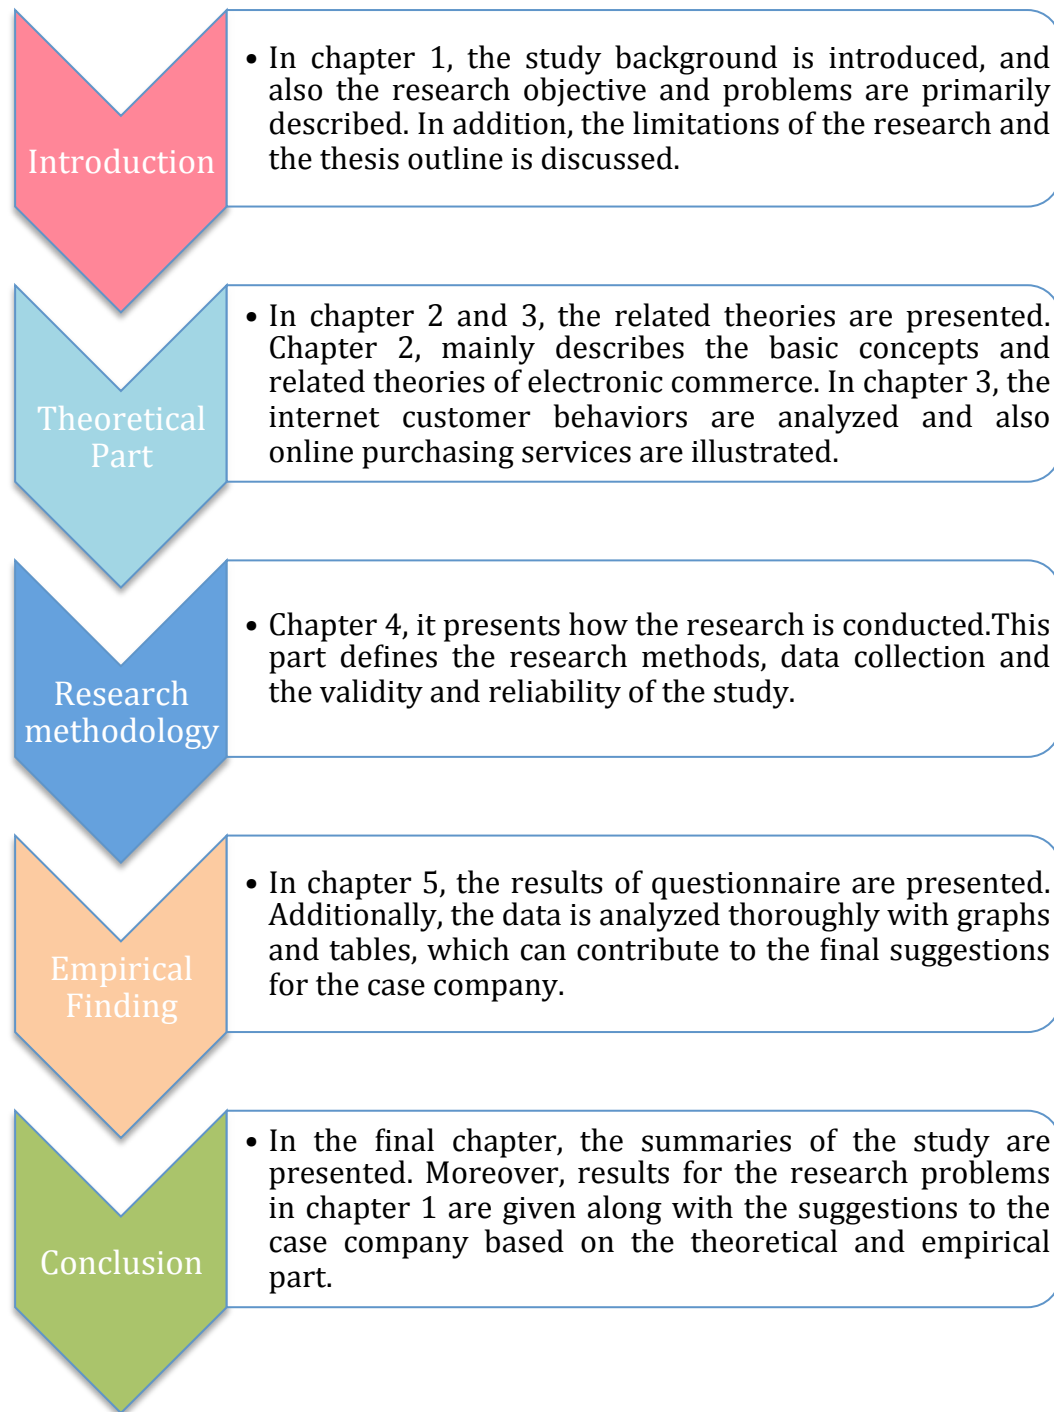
Introduction

• In chapter 1, the study background is introduced, and also the research objective and problems are primarily described. In addition, the limitations of the research and the thesis outline is discussed.

Theoretical Part

• In chapter 2 and 3, the related theories are presented. Chapter 2, mainly describes the basic concepts and related theories of electronic commerce. In chapter 3, the internet customer behaviors are analyzed and also online purchasing services are illustrated.

Research methodology

• Chapter 4, it presents how the research is conducted.This part defines the research methods, data collection and the validity and reliability of the study.

Empirical Finding

• In chapter 5, the results of questionnaire are presented. Additionally, the data is analyzed thoroughly with graphs and tables, which can contribute to the final suggestions for the case company.

Conclusion

• In the final chapter, the summaries of the study are presented. Moreover, results for the research problems in chapter 1 are given along with the suggestions to the case company based on the theoretical and empirical part.